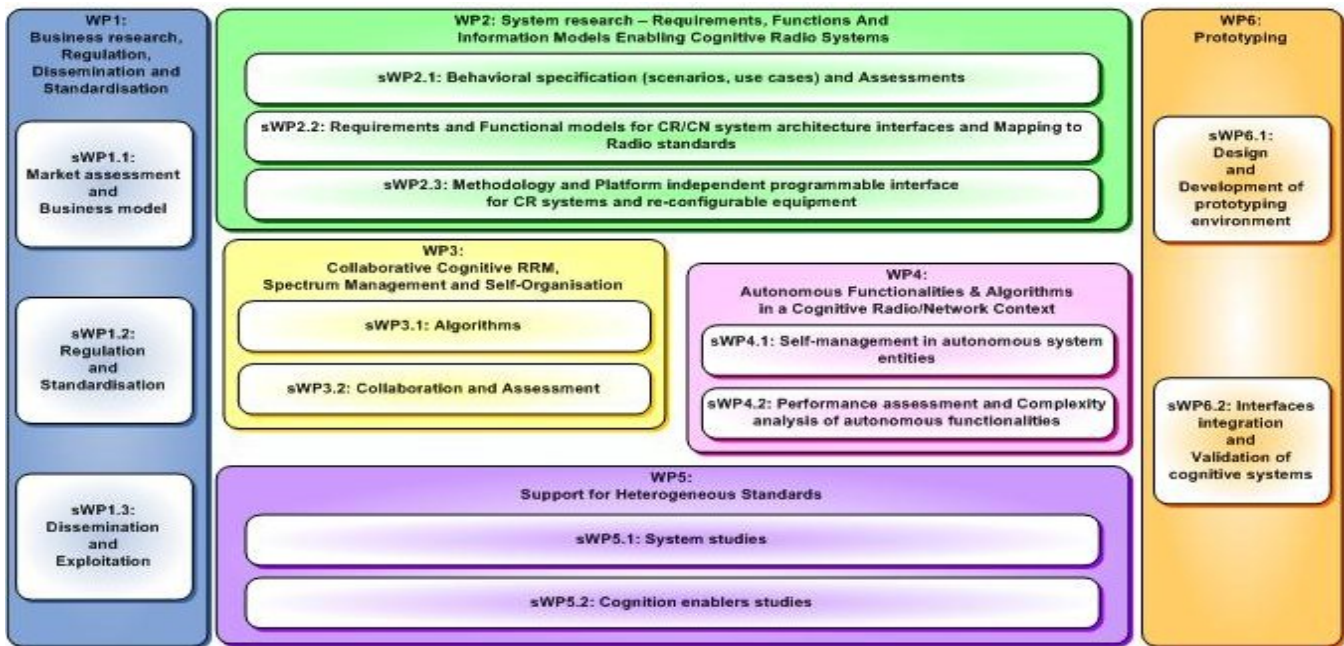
WP1:
Business research, Regulation, Dissemination and Standardisation

sWP1.1:
Market assessment and Business model

sWP1.2:
Regulation and Standardisation

sWP1.3:
Dissemination and Exploitation

WP2: System research – Requirements, Functions And Information Models Enabling Cognitive Radio Systems

sWP2.1: Behavioral specification (scenarios, use cases) and Assessments

sWP2.2: Requirements and Functional models for CR/CN system architecture interfaces and Mapping to Radio standards

sWP2.3: Methodology and Platform independent programmable interface for CR systems and re-configurable equipment

WP3:
Collaborative Cognitive RRM, Spectrum Management and Self-Organisation

sWP3.1: Algorithms

sWP3.2: Collaboration and Assessment

WP4:
Autonomous Functionalities & Algorithms in a Cognitive Radio/Network Context

sWP4.1: Self-management in autonomous system entities

sWP4.2: Performance assessment and Complexity analysis of autonomous functionalities

WP5:
Support for Heterogeneous Standards

sWP5.1: System studies

sWP5.2: Cognition enablers studies

WP6:
Prototyping

sWP6.1:
Design and Development of prototyping environment

sWP6.2: Interfaces integration and Validation of cognitive systems